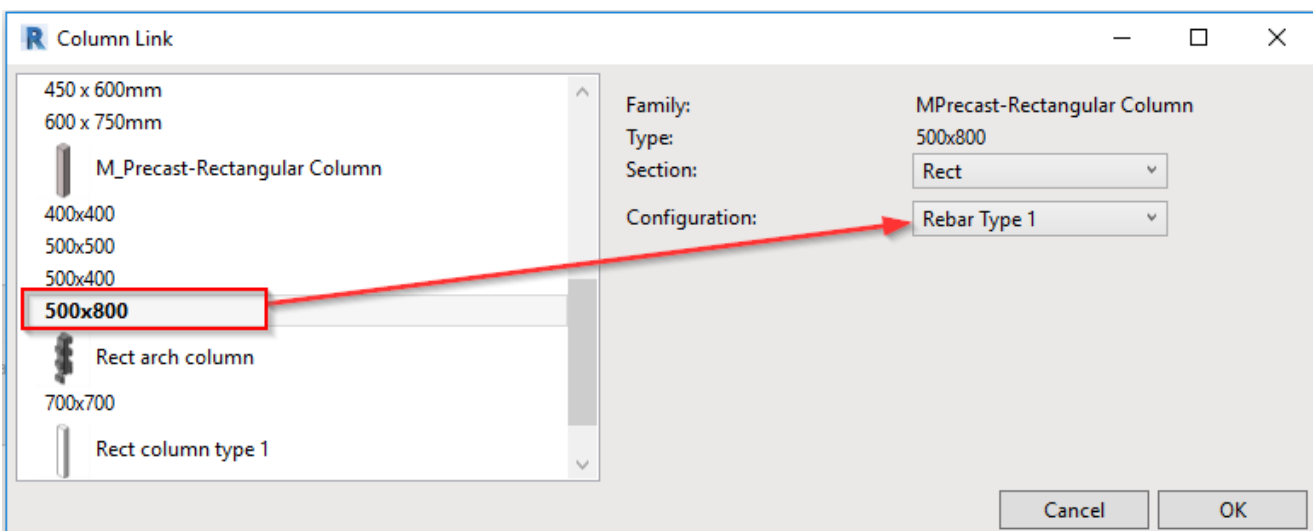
R Column Link

450 x 600mm
600 x 750mm
M_Precast-Rectangular Column
400x400
500x500
500x400
500x800
Rect arch column
700x700
Rect column type 1

Family: MPrecast-Rectangular Column
Type: 500x800
Section: Rect
Configuration: Rebar Type 1

Cancel
OK